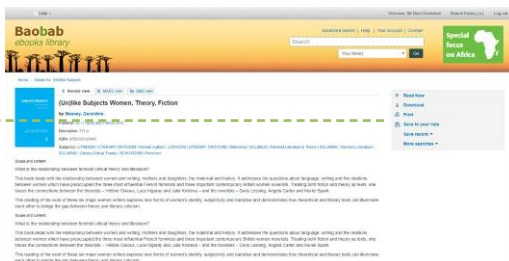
Like

Welcome, Mr Hero Simulation | Special Holdings | Log out

Baobab
ebooks library

advanced search | Help | Your account | Contact

Search

Your library

Go

Special focus on Africa

Home > Details for: (Un)like Subjects

Normal view | MARC view | ISBD view

(Un)like Subjects Women, Theory, Fiction

by Mowry, Caroline

Description: 171 p.

ISBN: 9780203120843

Subject(s): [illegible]

Scope and content:
What is the relationship between feminist critical theory and literature?

This book deals with the relationship between women and writing, mothers and daughters, the maternal and history. It addresses the questions about language, writing and the relations between women which have preoccupied the three most influential French feminists and three important contemporary British women novelists. Treating both fiction and theory as texts, she traces the connections between the theorists – Hélène Cixous, Luce Irigaray and Julia Kristeva – and the novelists – Doris Lessing, Angela Carter and Muriel Spark.

This reading of the work of these six major women writers explores new forms of women's identity, subjectivity and demonstrates how theoretical and literary texts can illuminate each other to bridge the gap between theory and literary criticism.

Scope and content:
What is the relationship between feminist critical theory and literature?

This book deals with the relationship between women and writing, mothers and daughters, the maternal and history. It addresses the questions about language, writing and the relations between women which have preoccupied the three most influential French feminists and three important contemporary British women novelists. Treating both fiction and theory as texts, she traces the connections between the theorists – Hélène Cixous, Luce Irigaray and Julia Kristeva – and the novelists – Doris Lessing, Angela Carter and Muriel Spark.

This reading of the work of these six major women writers explores new forms of women's identity, subjectivity and demonstrates how theoretical and literary texts can illuminate each other to bridge the gap between theory and literary criticism.

Read Now
Download
Print
Save to your lists
Save record
More searches